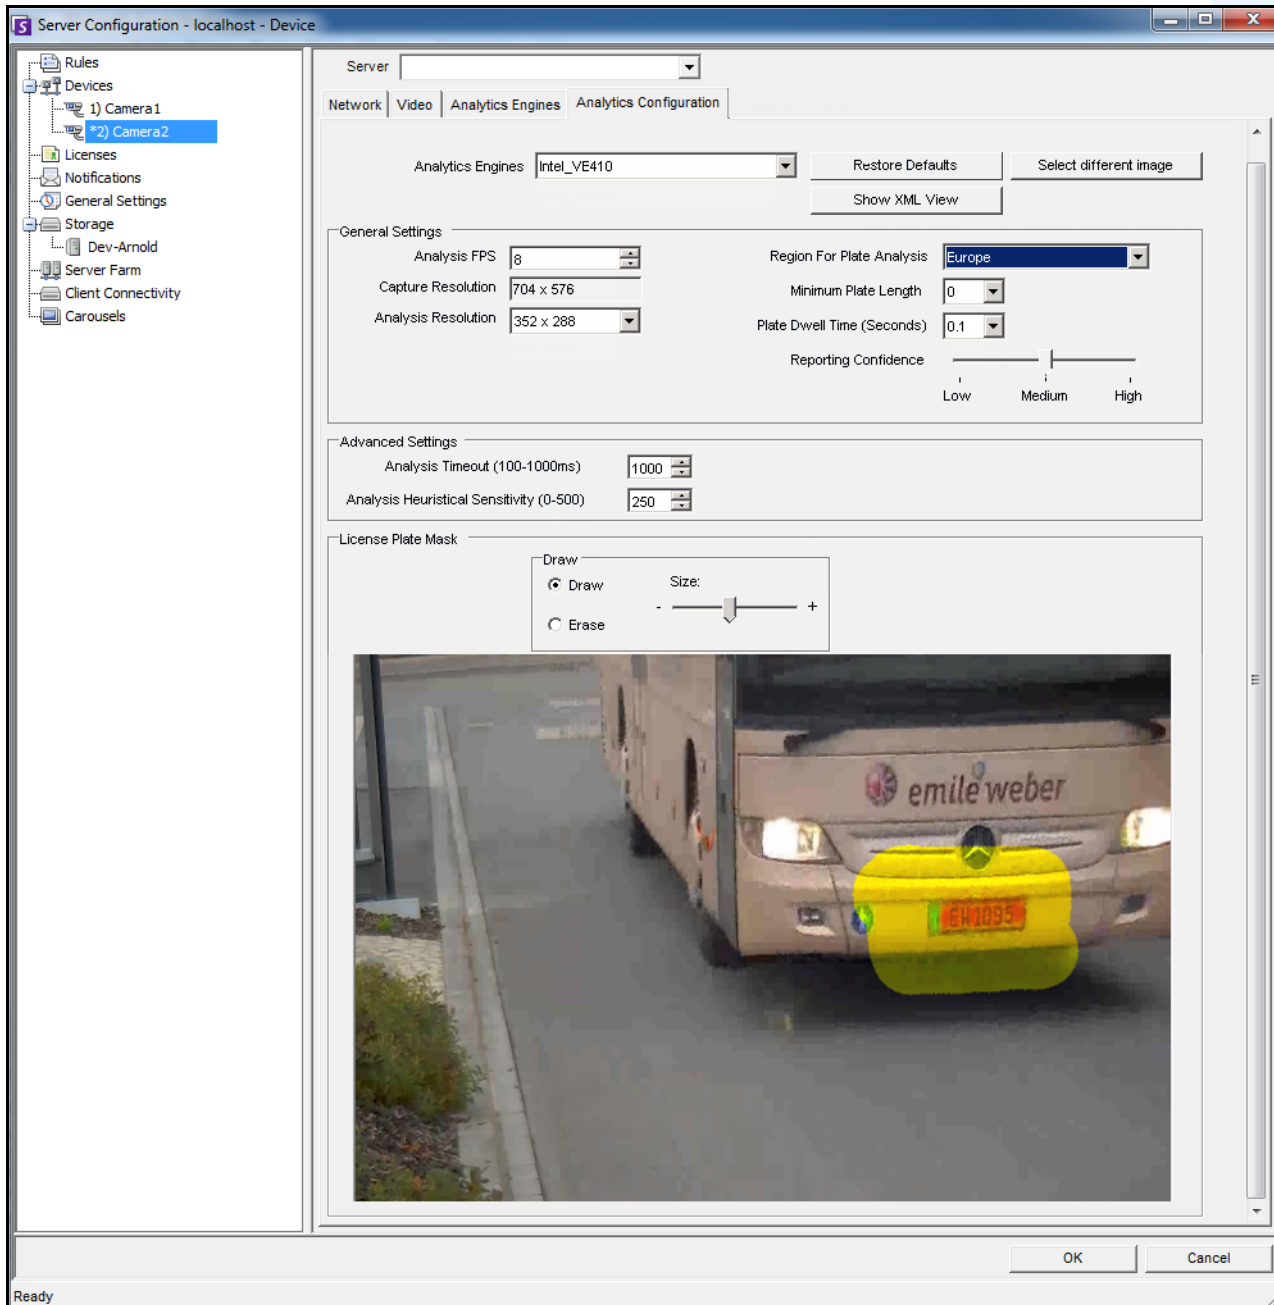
Server Configuration - localhost - Device

Rules
Devices
1) Camera1
*2) Camera2
Licenses
Notifications
General Settings
Storage
Dev-Arnold
Server Farm
Client Connectivity
Carousels

Server

Network | Video | Analytics Engines | Analytics Configuration

Analytics Engines Intel_VE410
Restore Defaults
Select different image
Show XML View

General Settings
Analysis FPS 8
Capture Resolution 704 x 576
Analysis Resolution 352 x 288
Region For Plate Analysis Europe
Minimum Plate Length 0
Plate Dwell Time (Seconds) 0.1
Reporting Confidence
Low Medium High

Advanced Settings
Analysis Timeout (100-1000ms) 1000
Analysis Heuristical Sensitivity (0-500) 250

License Plate Mask
Draw
Draw
Erase
Size:
- +

emile weber
EW1095

OK
Cancel

Ready